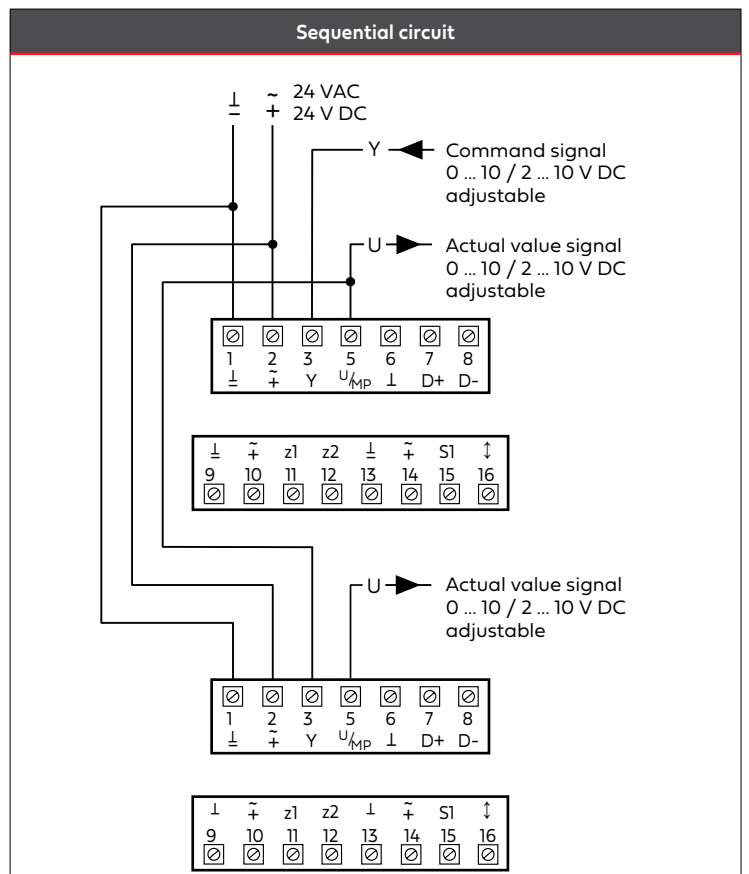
Sequential circuit

⊥ ~ 24 VAC
— + 24 V DC

Y Command signal
0 ... 10 / 2 ... 10 V DC
adjustable

U Actual value signal
0 ... 10 / 2 ... 10 V DC
adjustable

| 1 | 2 | 3 | 5 | 6 | 7 | 8 |
|---|---|---|---|---|---|---|
| ⊥ | $\tilde{+}$ | Y | U/MP | ⊥ | D+ | D- |

| ⊥ | $\tilde{+}$ | z1 | z2 | ⊥ | $\tilde{+}$ | S1 | ↕ |
|---|---|---|---|---|---|---|---|
| 9 | 10 | 11 | 12 | 13 | 14 | 15 | 16 |

U Actual value signal
0 ... 10 / 2 ... 10 V DC
adjustable

| 1 | 2 | 3 | 5 | 6 | 7 | 8 |
|---|---|---|---|---|---|---|
| ⊥ | $\tilde{+}$ | Y | U/MP | ⊥ | D+ | D- |

| ⊥ | $\tilde{+}$ | z1 | z2 | ⊥ | $\tilde{+}$ | S1 | ↕ |
|---|---|---|---|---|---|---|---|
| 9 | 10 | 11 | 12 | 13 | 14 | 15 | 16 |